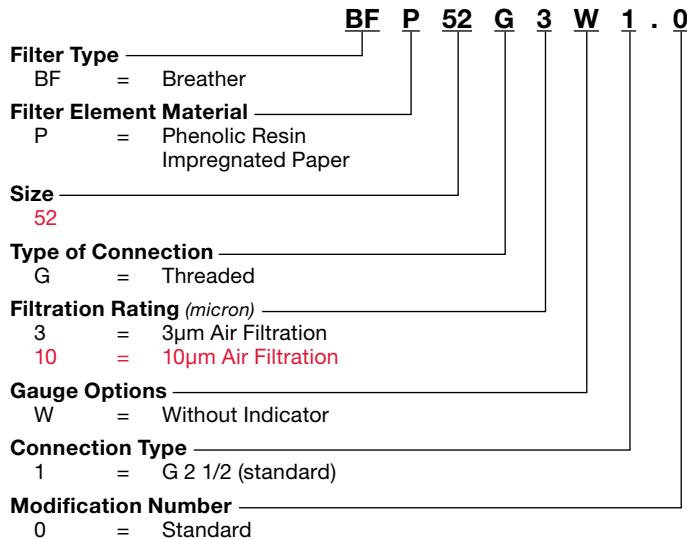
BF P 52 G 3 W 1 . 0

Filter Type
BF = Breather

Filter Element Material
P = Phenolic Resin Impregnated Paper

Size
52

Type of Connection
G = Threaded

Filtration Rating (micron)
3 = 3µm Air Filtration
10 = 10µm Air Filtration

Gauge Options
W = Without Indicator

Connection Type
1 = G 2 1/2 (standard)

Modification Number
0 = Standard